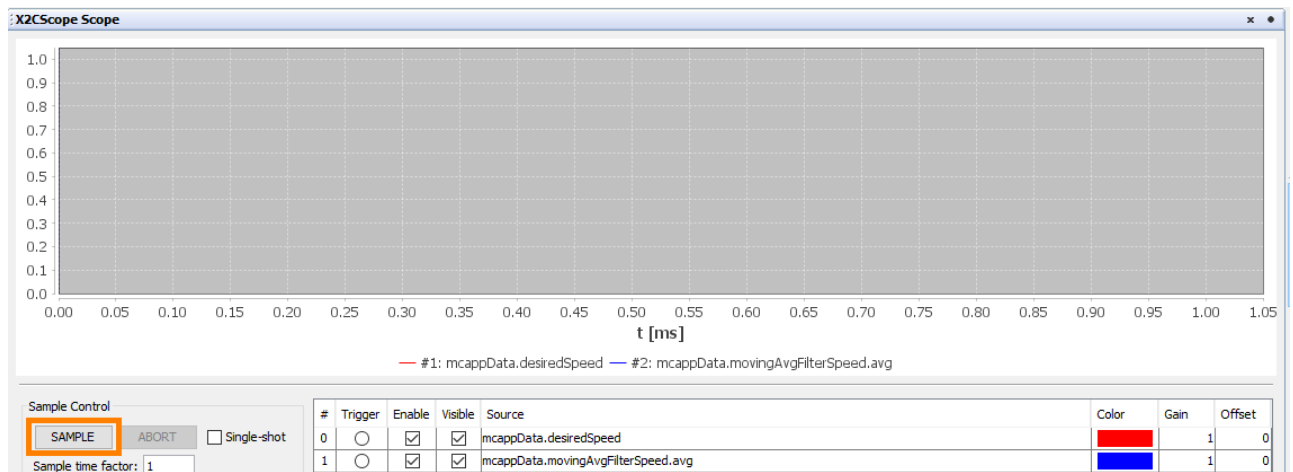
X2CScope Scope

1.0
0.9
0.8
0.7
0.6
0.5
0.4
0.3
0.2
0.1
0.0

0.00 0.05 0.10 0.15 0.20 0.25 0.30 0.35 0.40 0.45 0.50 0.55 0.60 0.65 0.70 0.75 0.80 0.85 0.90 0.95 1.00 1.05

t [ms]

#1: mcappData.desiredSpeed #2: mcappData.movingAvgFilterSpeed.avg

Sample Control

SAMPLE ABORT Single-shot

Sample time factor: 1

| # | Trigger | Enable | Visible | Source | Color | Gain | Offset |
|---|---|---|---|---|---|---|---|
| 0 | ○ | ☑ | ☑ | mcappData.desiredSpeed | | 1 | 0 |
| 1 | ○ | ☑ | ☑ | mcappData.movingAvgFilterSpeed.avg | | 1 | 0 |